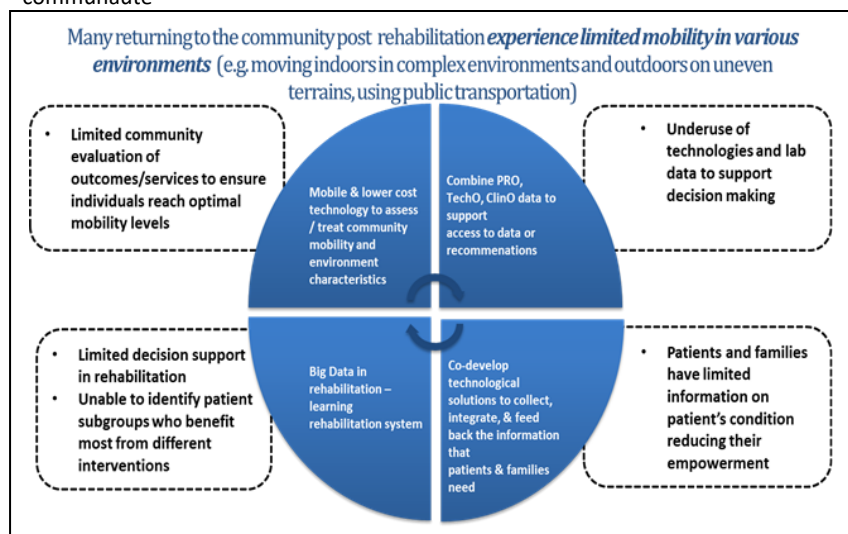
communaute

Many returning to the community post rehabilitation ***experience limited mobility in various environments*** (e.g. moving indoors in complex environments and outdoors on uneven terrains, using public transportation)

- **Limited community evaluation of outcomes/services to ensure individuals reach optimal mobility levels**

Mobile & lower cost technology to assess / treat community mobility and environment characteristics

Combine PRO, TechO, ClinO data to support access to data or recommenations

- **Underuse of technologies and lab data to support decision making**

- **Limited decision support in rehabilitation**
- **Unable to identify patient subgroups who benefit most from different interventions**

Big Data in rehabilitation – learning rehabilitation system

Co-develop technological solutions to collect, integrate, & feed back the information that patients & families need

- **Patients and families have limited information on patient's condition reducing their empowerment**